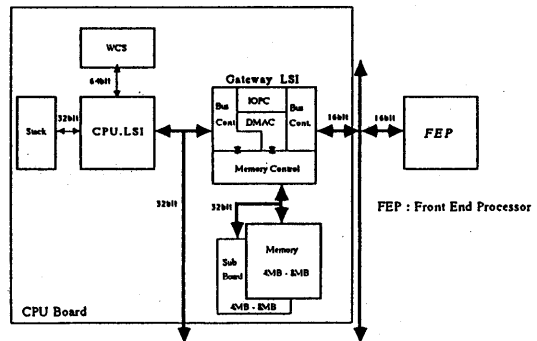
WCS

64bit

Stack

32bit

CPU.LSI

Gateway LSI

Bus Cont.

IOPC

DMAC

Bus Cont.

Memory Control

16bit

16bit

FEP

32bit

32bit

FEP : Front End Processor

Sub Board

Memory

4MB - 8MB

4MB - 8MB

CPU Board